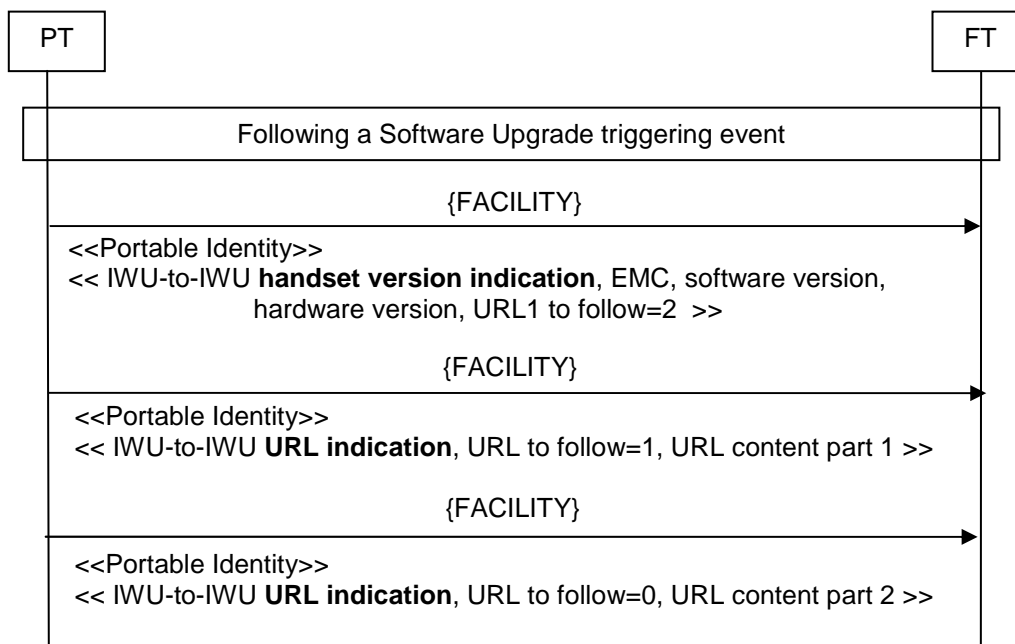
PT

FT

Following a Software Upgrade triggering event

{FACILITY}

<<Portable Identity>>
<< IWU-to-IWU **handset version indication**, EMC, software version, hardware version, URL1 to follow=2 >>

{FACILITY}

<<Portable Identity>>
<< IWU-to-IWU **URL indication**, URL to follow=1, URL content part 1 >>

{FACILITY}

<<Portable Identity>>
<< IWU-to-IWU **URL indication**, URL to follow=0, URL content part 2 >>